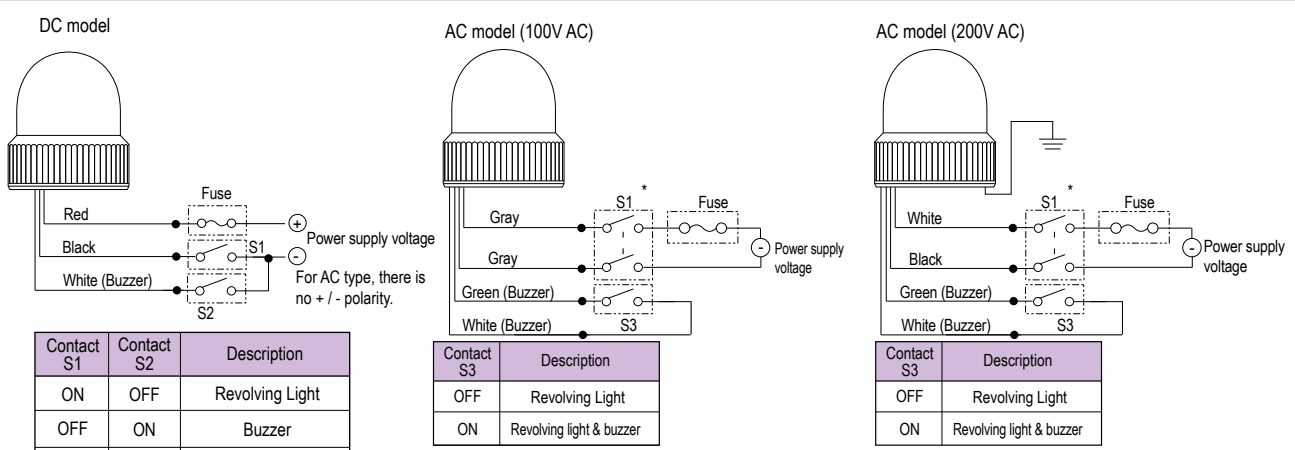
DC model

Fuse

Red

+

Power supply voltage

Black

S1

-

For AC type, there is no + / - polarity.

White (Buzzer)

S2

| Contact S1 | Contact S2 | Description |
|---|---|---|
| ON | OFF | Revolving Light |
| OFF | ON | Buzzer |

AC model (100V AC)

S1 *

Fuse

Gray

Power supply voltage

Gray

Green (Buzzer)

White (Buzzer)

S3

| Contact S3 | Description |
|---|---|
| OFF | Revolving Light |
| ON | Revolving light & buzzer |

AC model (200V AC)

S1 *

Fuse

White

Power supply voltage

Black

Green (Buzzer)

White (Buzzer)

S3

| Contact S3 | Description |
|---|---|
| OFF | Revolving Light |
| ON | Revolving light & buzzer |